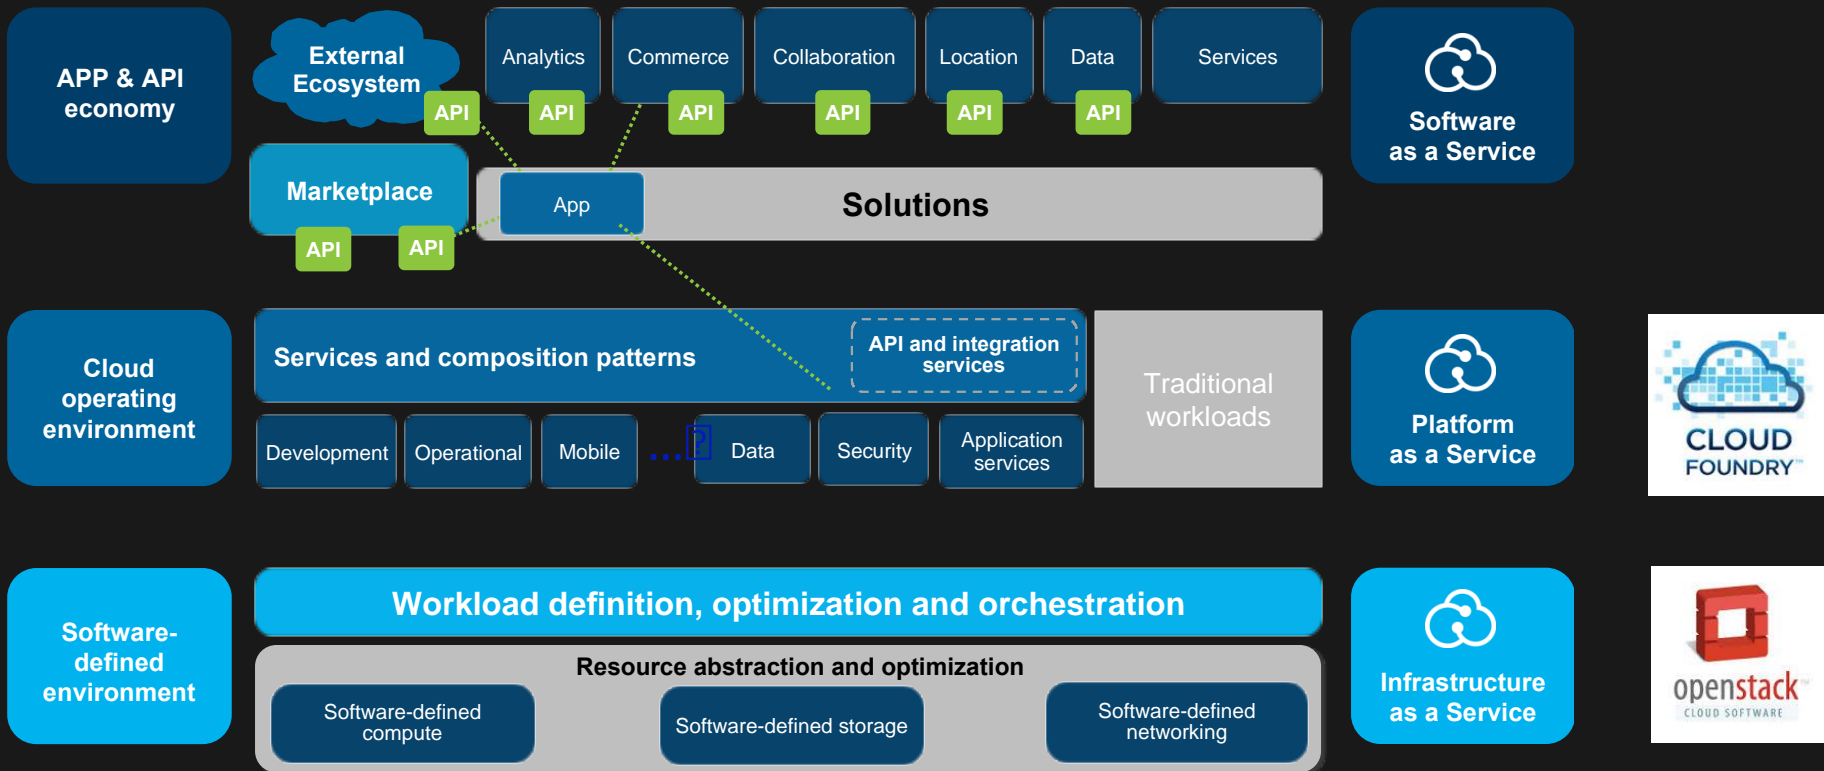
APP & API economy

External Ecosystem

API

Analytics

API

Commerce

API

Collaboration

API

Location

API

Data

API

Services

Software as a Service

Marketplace

API

API

App

Solutions

Cloud operating environment

Services and composition patterns

API and integration services

Traditional workloads

Development

Operational

Mobile

...

Data

Security

Application services

Platform as a Service

CLOUD FOUNDRY™

Software-defined environment

Workload definition, optimization and orchestration

Resource abstraction and optimization

Software-defined compute

Software-defined storage

Software-defined networking

Infrastructure as a Service

openstack™
CLOUD SOFTWARE